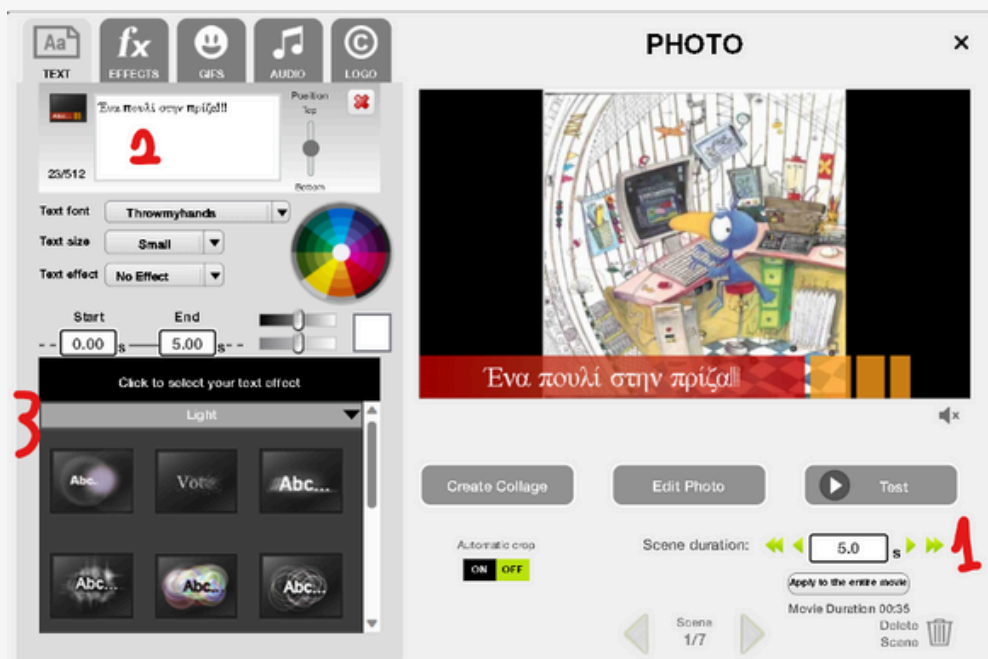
Aa TEXT
fx EFFECTS
GIFS
AUDIO
© LOGO

PHOTO
×

Ένα πουλί στην πρίζα!!
2
23/512
Position
Top
Bottom

Text font Throwmyhands
Text size Small
Text effect No Effect

Start End
0.00 s 5.00 s

Click to select your text effect
3
Light
Abc.. Vote Abc...
Abc... Abc... Abc...

Ένα πουλί στην πρίζα!!

Create Collage
Edit Photo
Test

Automatic crop
ON OFF

Scene duration: 5.0 s
1
Apply to the entire movie
Movie Duration 00:35

Scene 1/7
Delete Scene